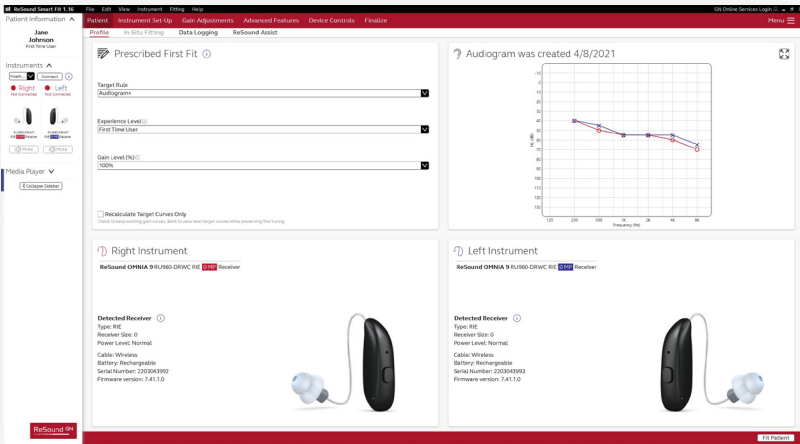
ReSound Smart Fit 1.16 File Edit View Instrument Fitting Help

GN Online Services Login

Patient Information

Jane Johnson
First Time User

Patient Instrument Set-Up Gain Adjustments Advanced Features Device Controls Finalize Menu

Profile In-Situ Fitting Data Logging ReSound Assist

Instruments

Connect

Right
Not Connected

Left
Not Connected

Mute

Mute

Media Player

Collapse Sidebar

Prescribed First Fit

Target Rule
Audiogram+

Experience Level
First Time User

Gain Level (%)
100%

Recalculate Target Curves Only
Check to keep existing gain curves. Best to view new target curves while preserving fine tuning.

Audiogram was created 4/8/2021

-10
0
10
20
30
40
50
60
70
80
90
100
110
120
130

HL (dB)

125 250 500 1k 2k 4k 8k
Frequency (Hz)

Right Instrument

ReSound OMNIA 9 RU960-DRWC RIE 0 MP Receiver

Detected Receiver
Type: RIE
Receiver Size: 0
Power Level: Normal

Cable: Wireless
Battery: Rechargeable
Serial Number: 2203043992
Firmware version: 7.41.1.0

Left Instrument

ReSound OMNIA 9 RU960-DRWC RIE 0 MP Receiver

Detected Receiver
Type: RIE
Receiver Size: 0
Power Level: Normal

Cable: Wireless
Battery: Rechargeable
Serial Number: 2203043993
Firmware version: 7.41.1.0

ReSound GN

Fit Patient